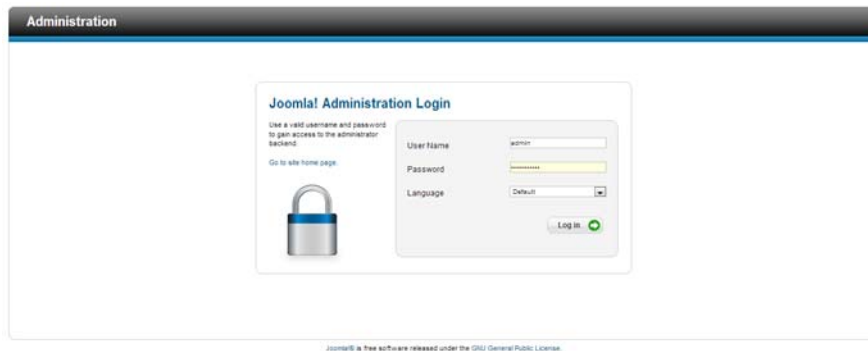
Administration

Joomla! Administration Login

Use a valid username and password to gain access to the administrator backend.

Go to site home page.

User Name admin

Password ••••••••••

Language Default

Log in

Joomla!® is free software released under the GNU General Public License.